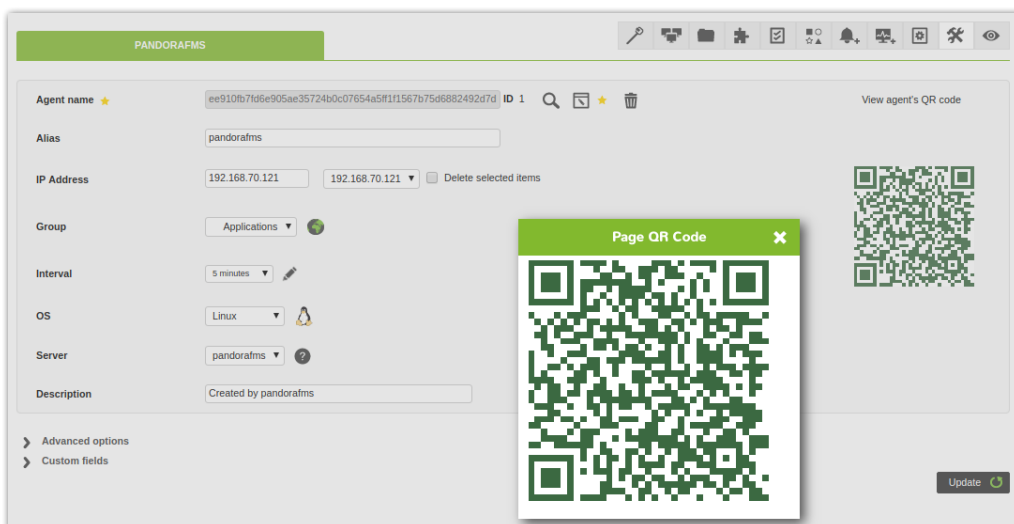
PANDORAFMS

Agent name ★ ee910fb7fd6e905ae35724b0c07654a5ff1f1567b75d6882492d7d ID 1 ★

View agent's QR code

Alias pandorafms

IP Address 192.168.70.121 192.168.70.121 ▼ Delete selected items

Group Applications ▼

Interval 5 minutes ▼

OS Linux ▼

Server pandorafms ▼ ?

Description Created by pandorafms

Page QR Code

Advanced options

Custom fields

Update